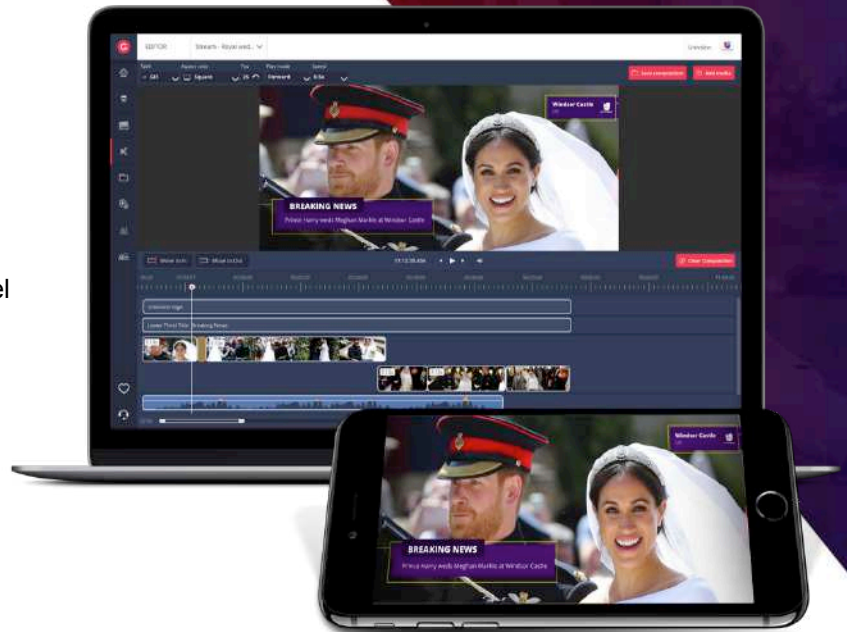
el

EDITOR

Streams - Royal wed...

Save composition

Add media

Windsor Castle

BREAKING NEWS

Prince Harry weds Meghan Markle at Windsor Castle

Move in

Move out

Clear composition

Lower Third Title Breaking News

Windsor Castle

BREAKING NEWS

Prince Harry weds Meghan Markle at Windsor Castle